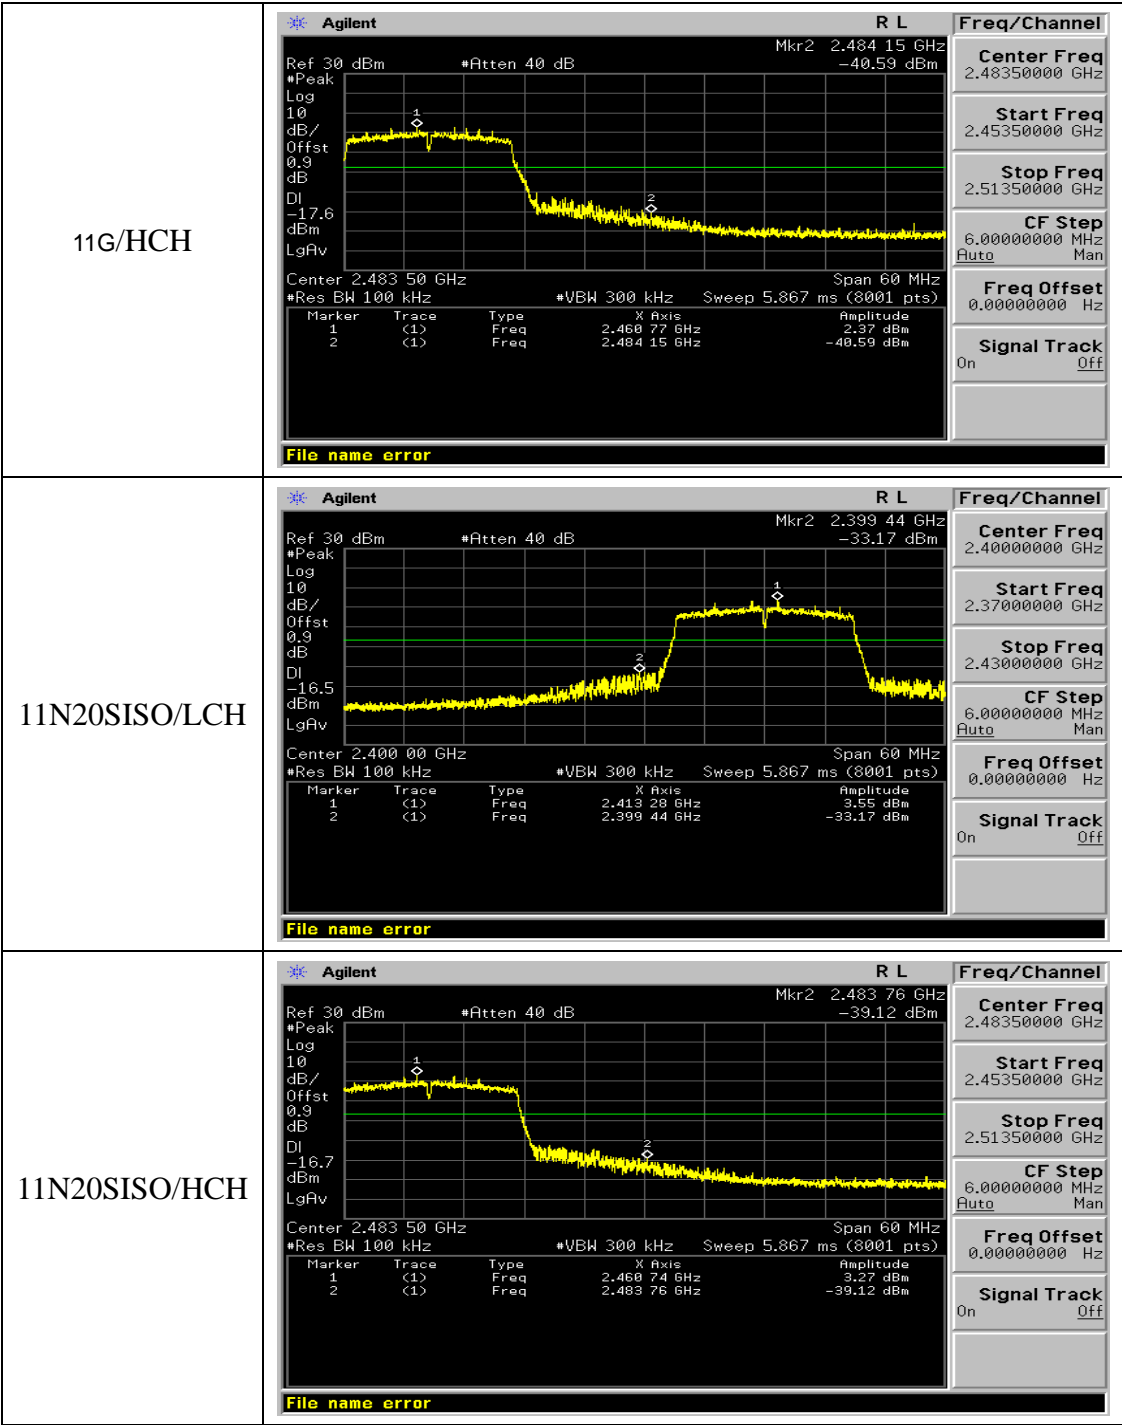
| | |
|---|---|
| 11G/HCH | Agilent R L Freq/Channel<br>Mkr2 2.484 15 GHz<br>Ref 30 dBm #Atten 40 dB −40.59 dBm<br>#Peak Log 10 dB/ Offst 0.9 dB DI −17.6 dBm LgAv<br>1 2<br>Center 2.483 50 GHz Span 60 MHz<br>#Res BW 100 kHz #VBW 300 kHz Sweep 5.867 ms (8001 pts)<br>Marker Trace Type X Axis Amplitude<br>1 (1) Freq 2.460 77 GHz 2.37 dBm<br>2 (1) Freq 2.484 15 GHz −40.59 dBm<br>File name error<br>Center Freq 2.48350000 GHz<br>Start Freq 2.45350000 GHz<br>Stop Freq 2.51350000 GHz<br>CF Step 6.00000000 MHz Auto Man<br>Freq Offset 0.00000000 Hz<br>Signal Track On Off |
| 11N20SISO/LCH | Agilent R L Freq/Channel<br>Mkr2 2.399 44 GHz<br>Ref 30 dBm #Atten 40 dB −33.17 dBm<br>#Peak Log 10 dB/ Offst 0.9 dB DI −16.5 dBm LgAv<br>1 2<br>Center 2.400 00 GHz Span 60 MHz<br>#Res BW 100 kHz #VBW 300 kHz Sweep 5.867 ms (8001 pts)<br>Marker Trace Type X Axis Amplitude<br>1 (1) Freq 2.413 28 GHz 3.55 dBm<br>2 (1) Freq 2.399 44 GHz −33.17 dBm<br>File name error<br>Center Freq 2.40000000 GHz<br>Start Freq 2.37000000 GHz<br>Stop Freq 2.43000000 GHz<br>CF Step 6.00000000 MHz Auto Man<br>Freq Offset 0.00000000 Hz<br>Signal Track On Off |
| 11N20SISO/HCH | Agilent R L Freq/Channel<br>Mkr2 2.483 76 GHz<br>Ref 30 dBm #Atten 40 dB −39.12 dBm<br>#Peak Log 10 dB/ Offst 0.9 dB DI −16.7 dBm LgAv<br>1 2<br>Center 2.483 50 GHz Span 60 MHz<br>#Res BW 100 kHz #VBW 300 kHz Sweep 5.867 ms (8001 pts)<br>Marker Trace Type X Axis Amplitude<br>1 (1) Freq 2.460 74 GHz 3.27 dBm<br>2 (1) Freq 2.483 76 GHz −39.12 dBm<br>File name error<br>Center Freq 2.48350000 GHz<br>Start Freq 2.45350000 GHz<br>Stop Freq 2.51350000 GHz<br>CF Step 6.00000000 MHz Auto Man<br>Freq Offset 0.00000000 Hz<br>Signal Track On Off |